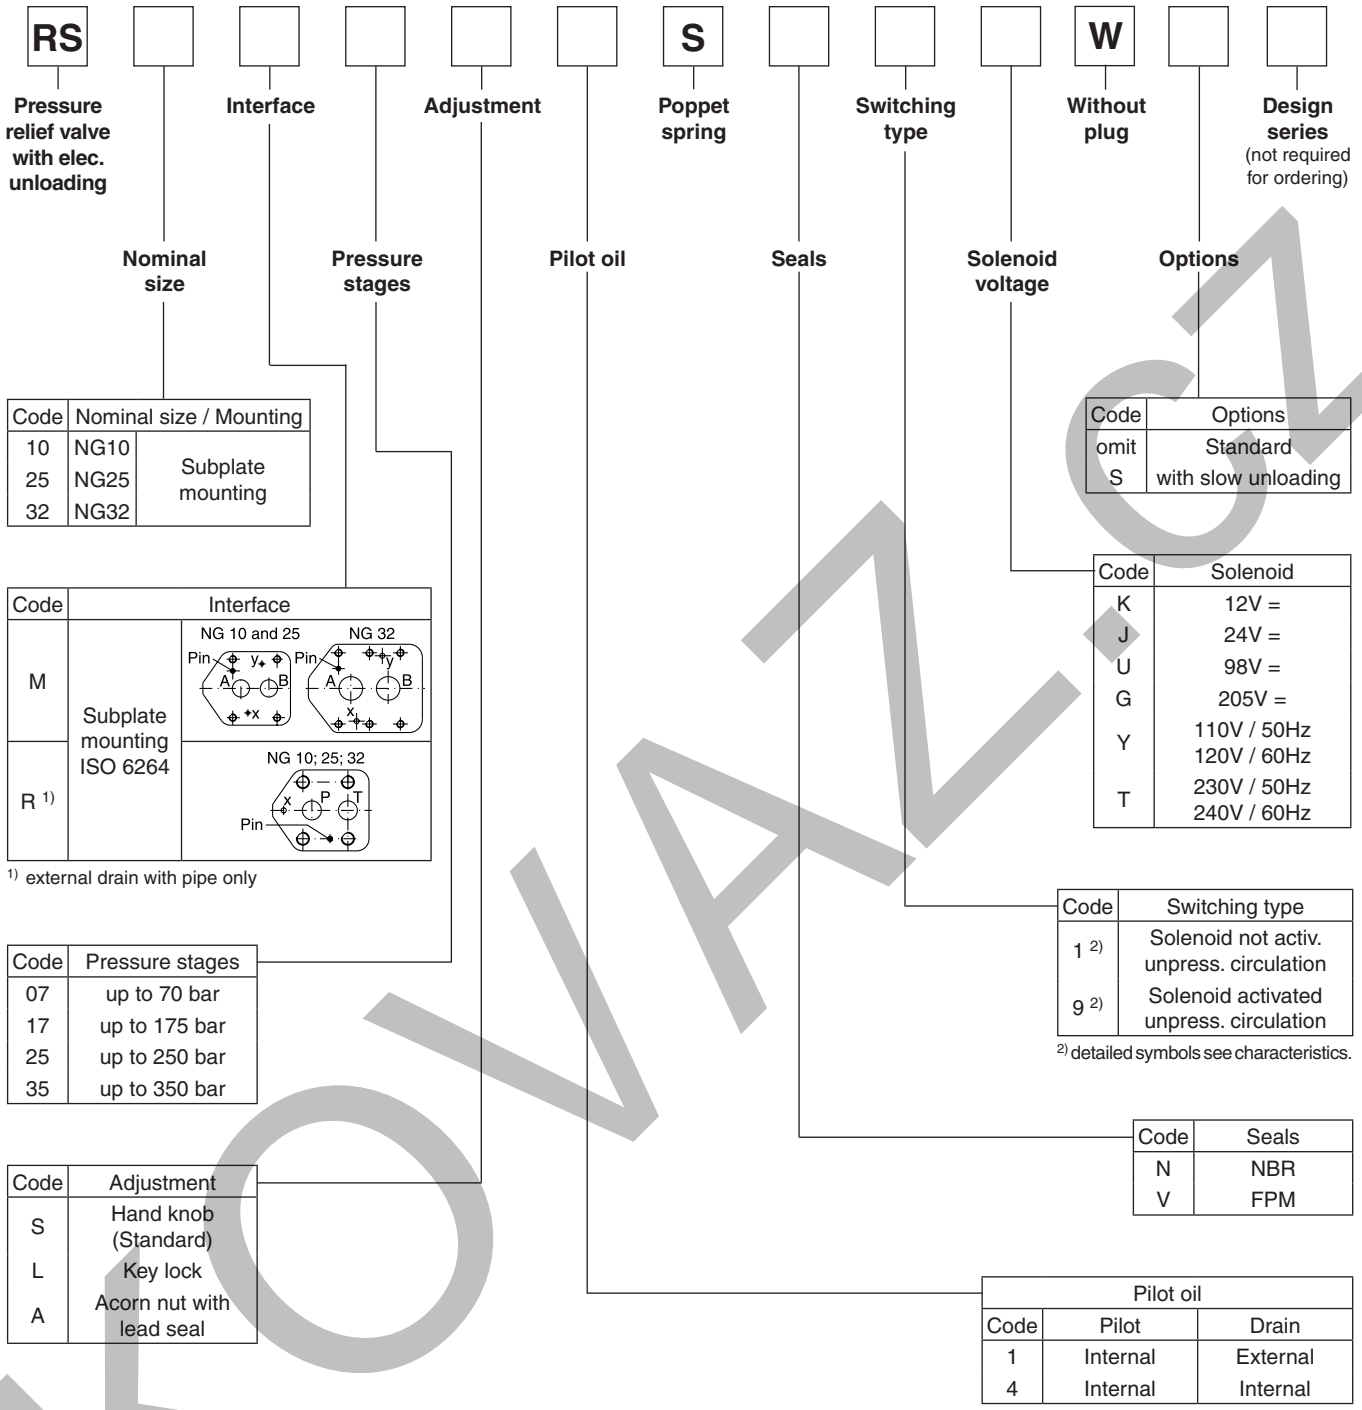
RS S W

Pressure relief valve with elec. unloading

Interface

Adjustment

Poppet spring

Switching type

Without plug

Design series (not required for ordering)

Nominal size

Pressure stages

Pilot oil

Seals

Solenoid voltage

Options

| Code | Nominal size / Mounting | |
|---|---|---|
| 10 | NG10 | Subplate mounting |
| 25 | NG25 | |
| 32 | NG32 | |

| Code | Interface | |
|---|---|---|
| M | Subplate mounting ISO 6264 | NG 10 and 25 Pin y A B x NG 32 Pin y A B x |
| R $^{1)}$ | | NG 10; 25; 32 x P T Pin |

$^{1)}$ external drain with pipe only

| Code | Pressure stages |
|---|---|
| 07 | up to 70 bar |
| 17 | up to 175 bar |
| 25 | up to 250 bar |
| 35 | up to 350 bar |

| Code | Adjustment |
|---|---|
| S | Hand knob (Standard) |
| L | Key lock |
| A | Acorn nut with lead seal |

| Code | Options |
|---|---|
| omit | Standard |
| S | with slow unloading |

| Code | Solenoid |
|---|---|
| K | 12V = |
| J | 24V = |
| U | 98V = |
| G | 205V = |
| Y | 110V / 50Hz 120V / 60Hz |
| T | 230V / 50Hz 240V / 60Hz |

| Code | Switching type |
|---|---|
| 1 $^{2)}$ | Solenoid not activ. unpress. circulation |
| 9 $^{2)}$ | Solenoid activated unpress. circulation |

$^{2)}$ detailed symbols see characteristics.

| Code | Seals |
|---|---|
| N | NBR |
| V | FPM |

| Pilot oil | | |
|---|---|---|
| Code | Pilot | Drain |
| 1 | Internal | External |
| 4 | Internal | Internal |

KOVAZ.CZ